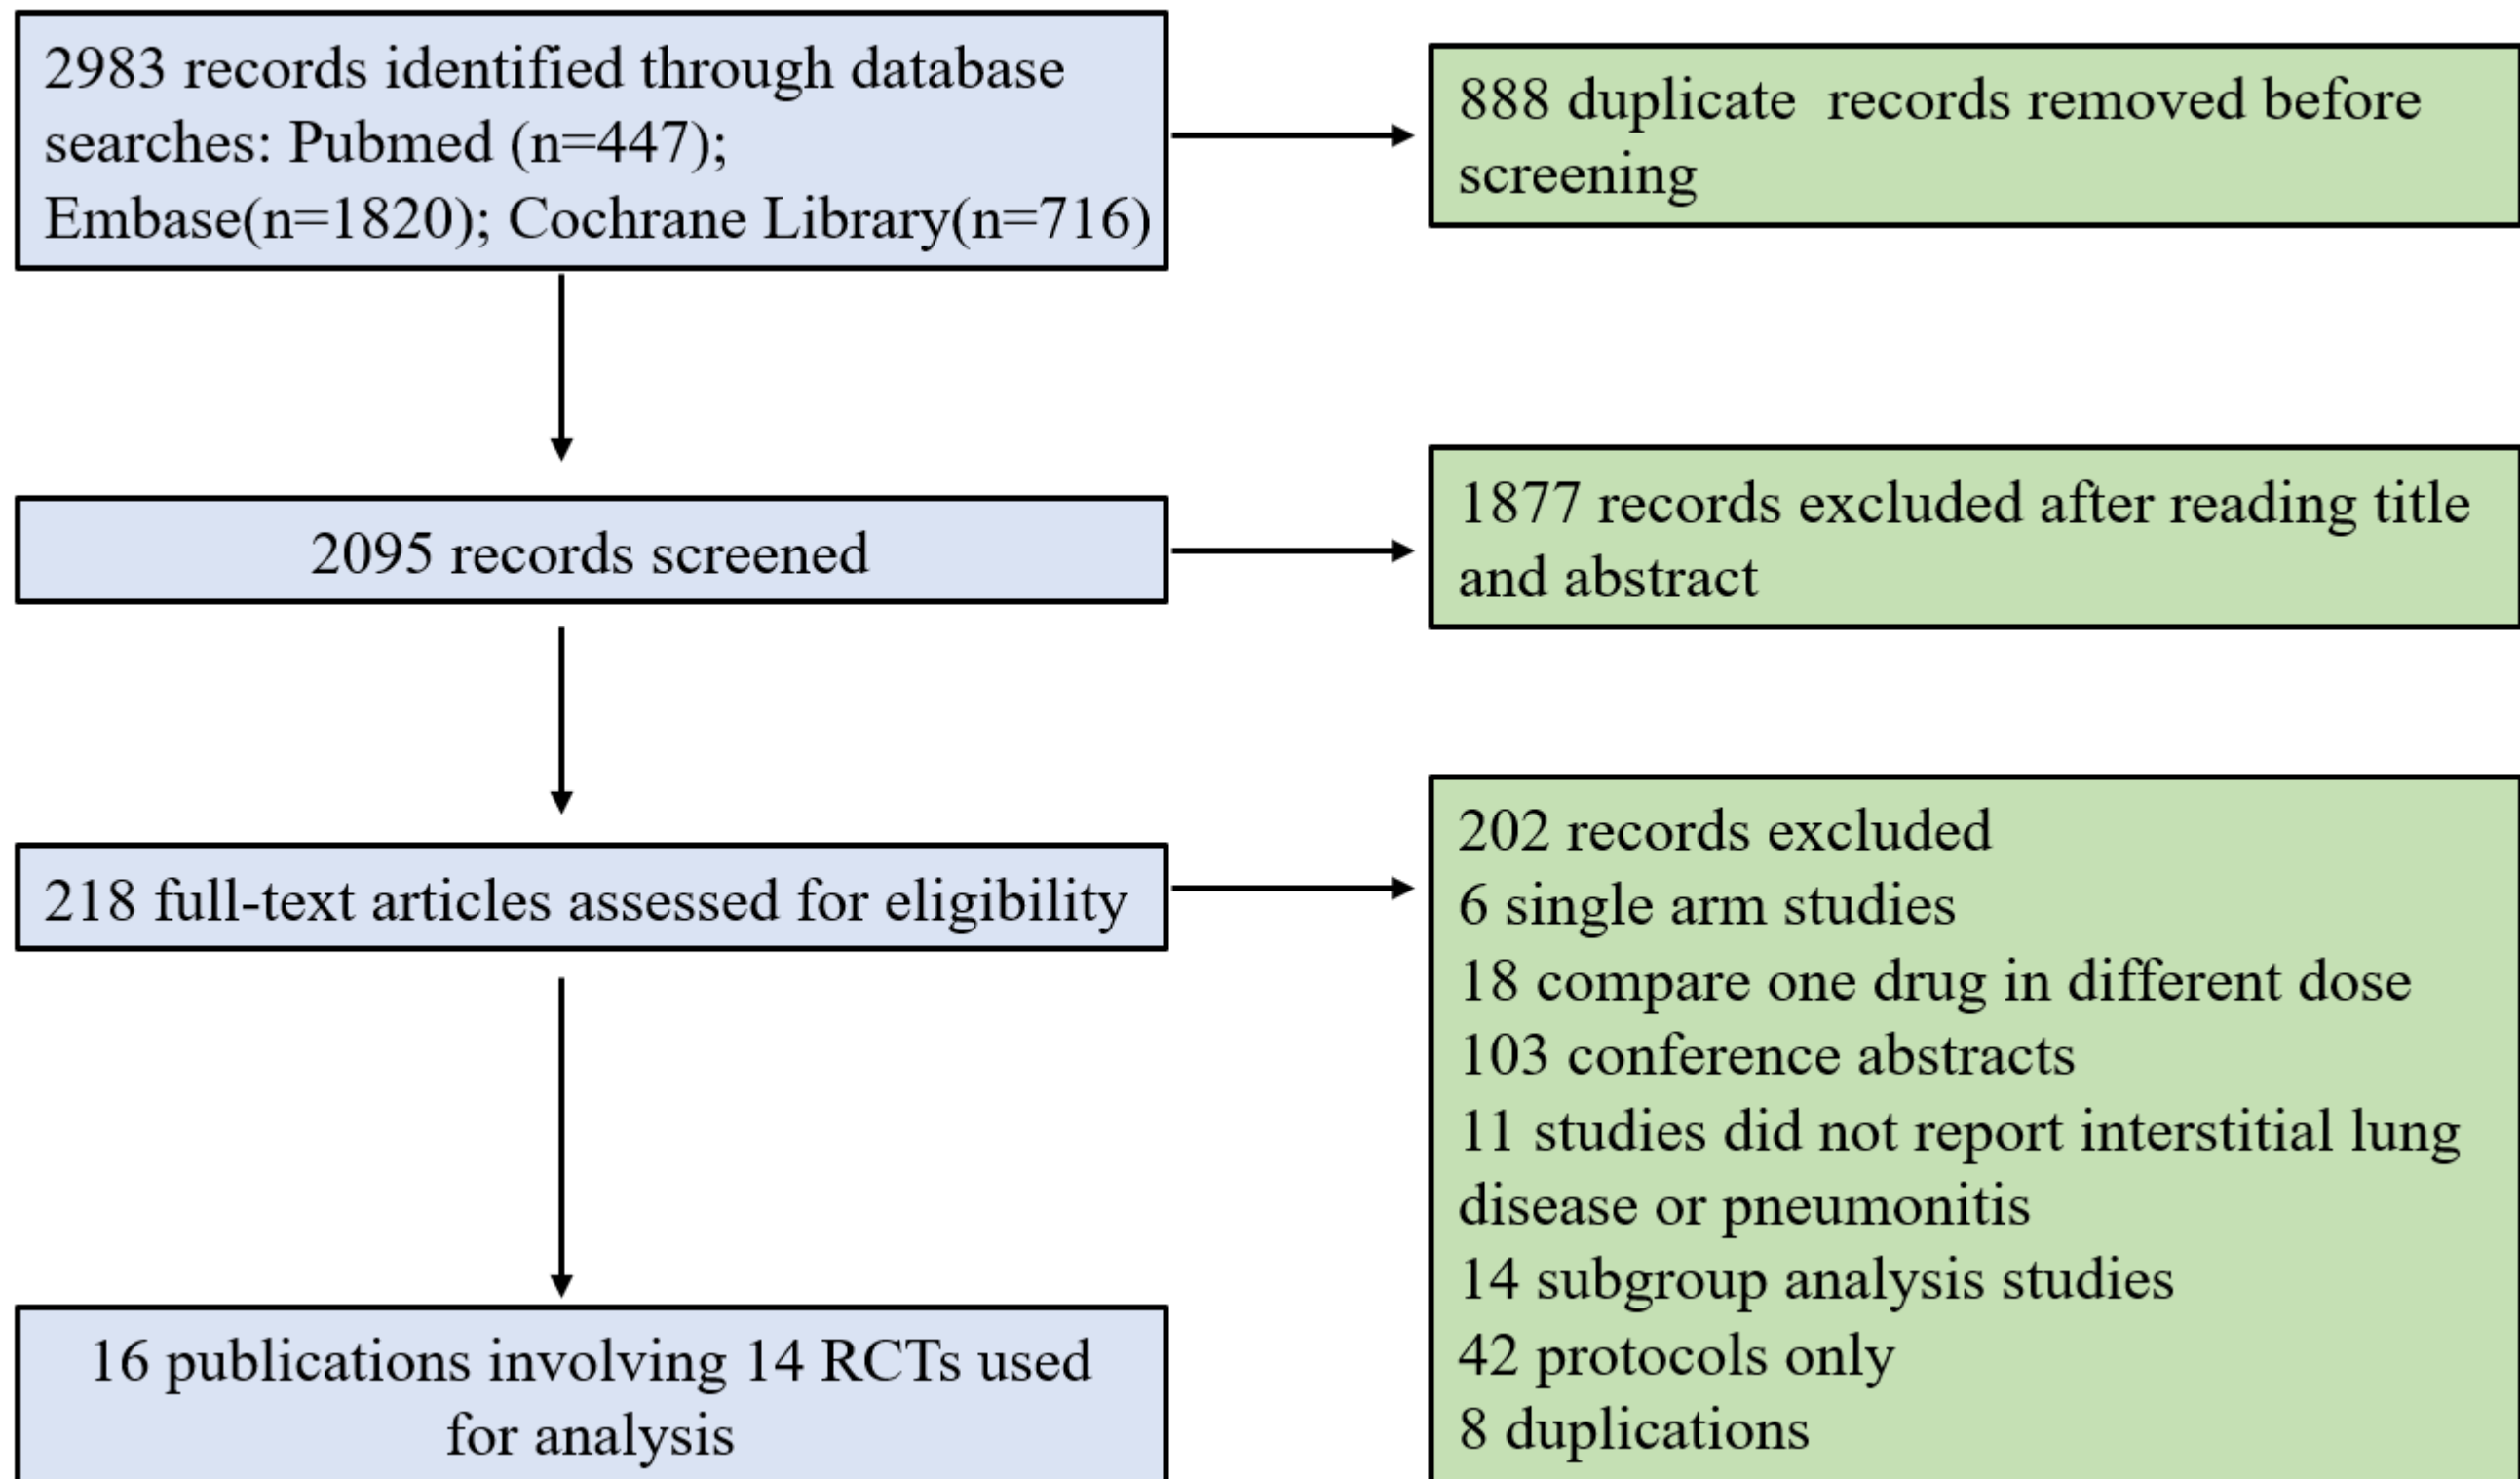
2983 records identified through database searches: Pubmed (n=447); Embase(n=1820); Cochrane Library(n=716)

888 duplicate records removed before screening

2095 records screened

1877 records excluded after reading title and abstract

218 full-text articles assessed for eligibility

202 records excluded
6 single arm studies
18 compare one drug in different dose
103 conference abstracts
11 studies did not report interstitial lung disease or pneumonitis
14 subgroup analysis studies
42 protocols only
8 duplications

16 publications involving 14 RCTs used for analysis